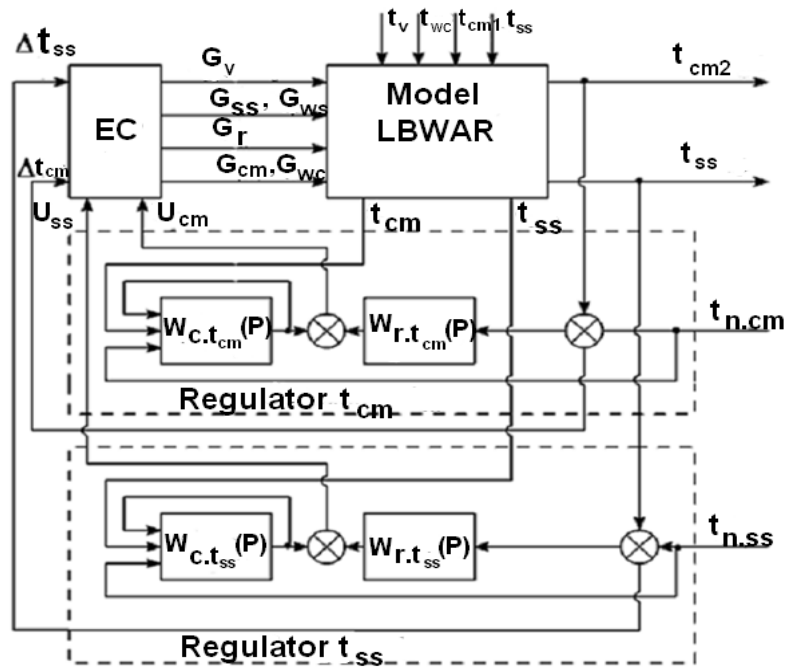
$\Delta t_{ss}$
EC
$\Delta t_{cm}$
$U_{ss}$
$U_{cm}$
$G_v$
$G_{ss}, G_{ws}$
$G_r$
$G_{cm}, G_{wc}$
$t_v$ $t_{wc}$ $t_{cm1}$ $t_{ss}$
Model LBWAR
$t_{cm}$
$t_{ss}$
$t_{cm2}$
$t_{ss}$
$W_{c.t_{cm}}(P)$
$W_{r.t_{cm}}(P)$
$t_{n.cm}$
Regulator $t_{cm}$
$W_{c.t_{ss}}(P)$
$W_{r.t_{ss}}(P)$
$t_{n.ss}$
Regulator $t_{ss}$